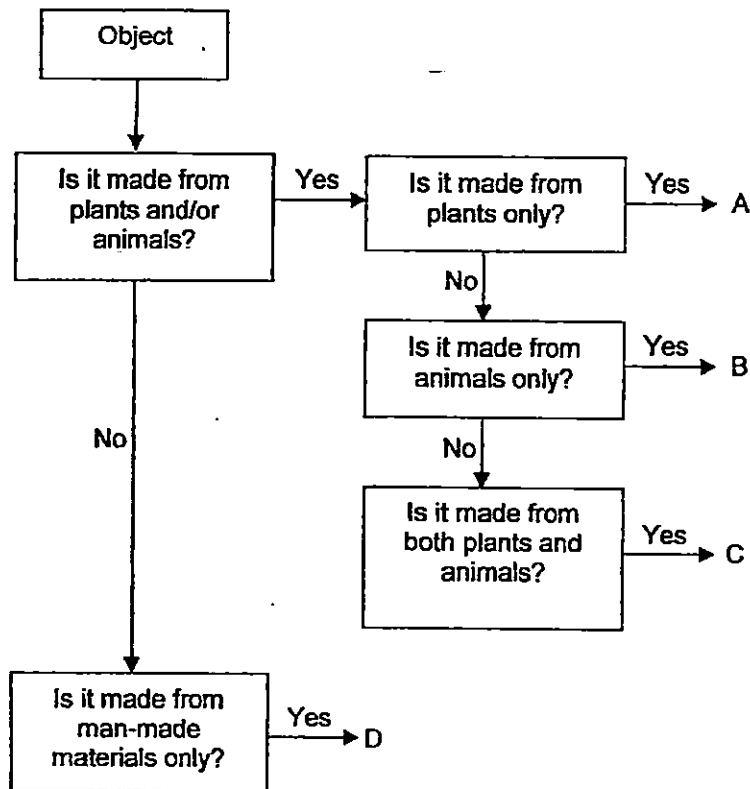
Object

Is it made from plants and/or animals?

Yes

Is it made from plants only?

Yes

A

No

Is it made from animals only?

Yes

B

No

No

Is it made from both plants and animals?

Yes

C

Is it made from man-made materials only?

Yes

D